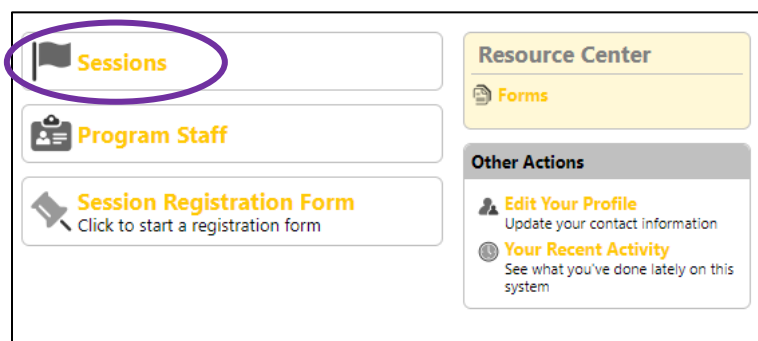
Sessions

Program Staff

Session Registration Form
Click to start a registration form

Resource Center

Forms

Other Actions

Edit Your Profile
Update your contact information

Your Recent Activity
See what you've done lately on this system